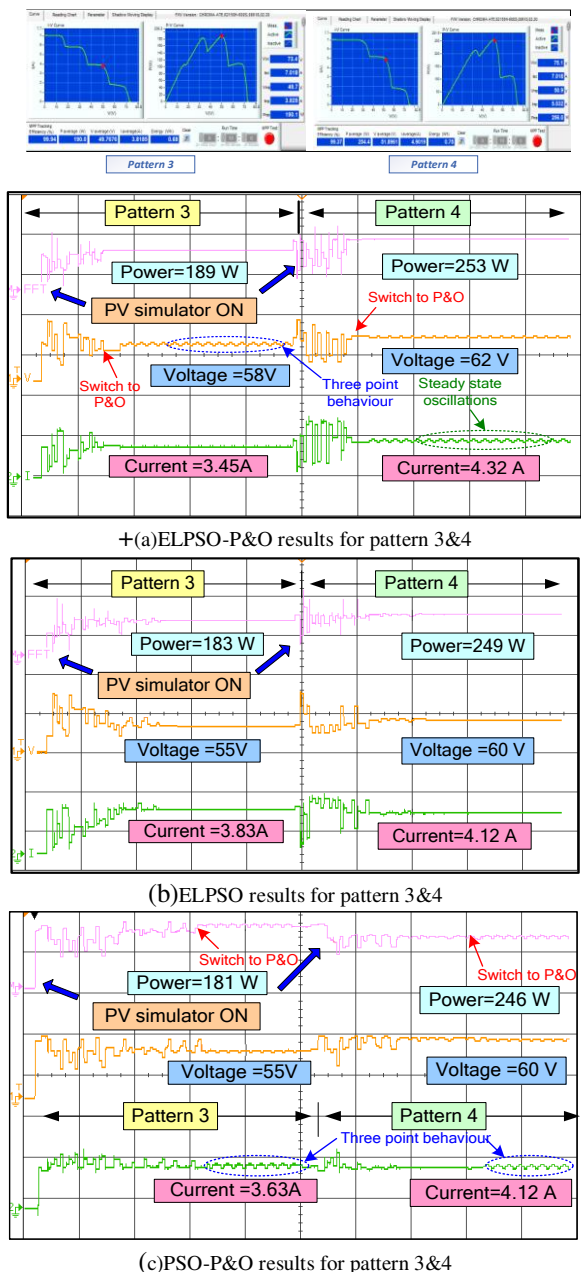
Pattern 3

Pattern 4

Pattern 3

Pattern 4

Power=189 W

Power=253 W

PV simulator ON

Switch to P&O

Switch to P&O

Voltage =58V

Three point behaviour

Voltage =62 V

Steady state oscillations

Current =3.45A

Current=4.32 A

+(a)ELPSO-P&O results for pattern 3&4

Pattern 3

Pattern 4

Power=183 W

Power=249 W

PV simulator ON

Voltage =55V

Voltage =60 V

Current =3.83A

Current=4.12 A

(b)ELPSO results for pattern 3&4

Switch to P&O

Power=181 W

Switch to P&O

PV simulator ON

Power=246 W

Voltage =55V

Voltage =60 V

Pattern 3

Pattern 4

Three point behaviour

Current =3.63A

Current=4.12 A

(c)PSO-P&O results for pattern 3&4